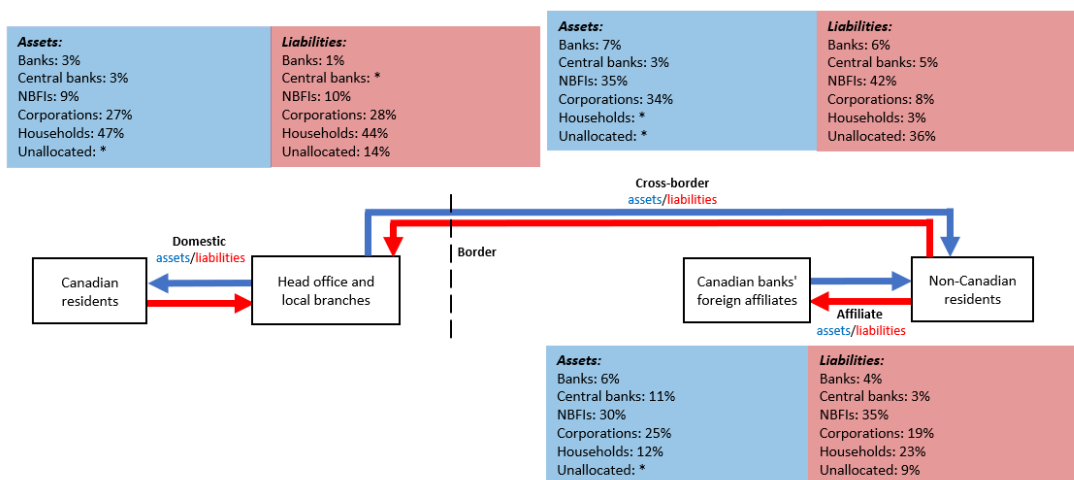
**Assets:**
Banks: 3%
Central banks: 3%
NBFIs: 9%
Corporations: 27%
Households: 47%
Unallocated: *

**Liabilities:**
Banks: 1%
Central banks: *
NBFIs: 10%
Corporations: 28%
Households: 44%
Unallocated: 14%

**Assets:**
Banks: 7%
Central banks: 3%
NBFIs: 35%
Corporations: 34%
Households: *
Unallocated: *

**Liabilities:**
Banks: 6%
Central banks: 5%
NBFIs: 42%
Corporations: 8%
Households: 3%
Unallocated: 36%

Cross-border
assets/liabilities

Domestic
assets/liabilities

Border

Canadian residents

Head office and local branches

Canadian banks' foreign affiliates

Non-Canadian residents

Affiliate
assets/liabilities

**Assets:**
Banks: 6%
Central banks: 11%
NBFIs: 30%
Corporations: 25%
Households: 12%
Unallocated: *

**Liabilities:**
Banks: 4%
Central banks: 3%
NBFIs: 35%
Corporations: 19%
Households: 23%
Unallocated: 9%